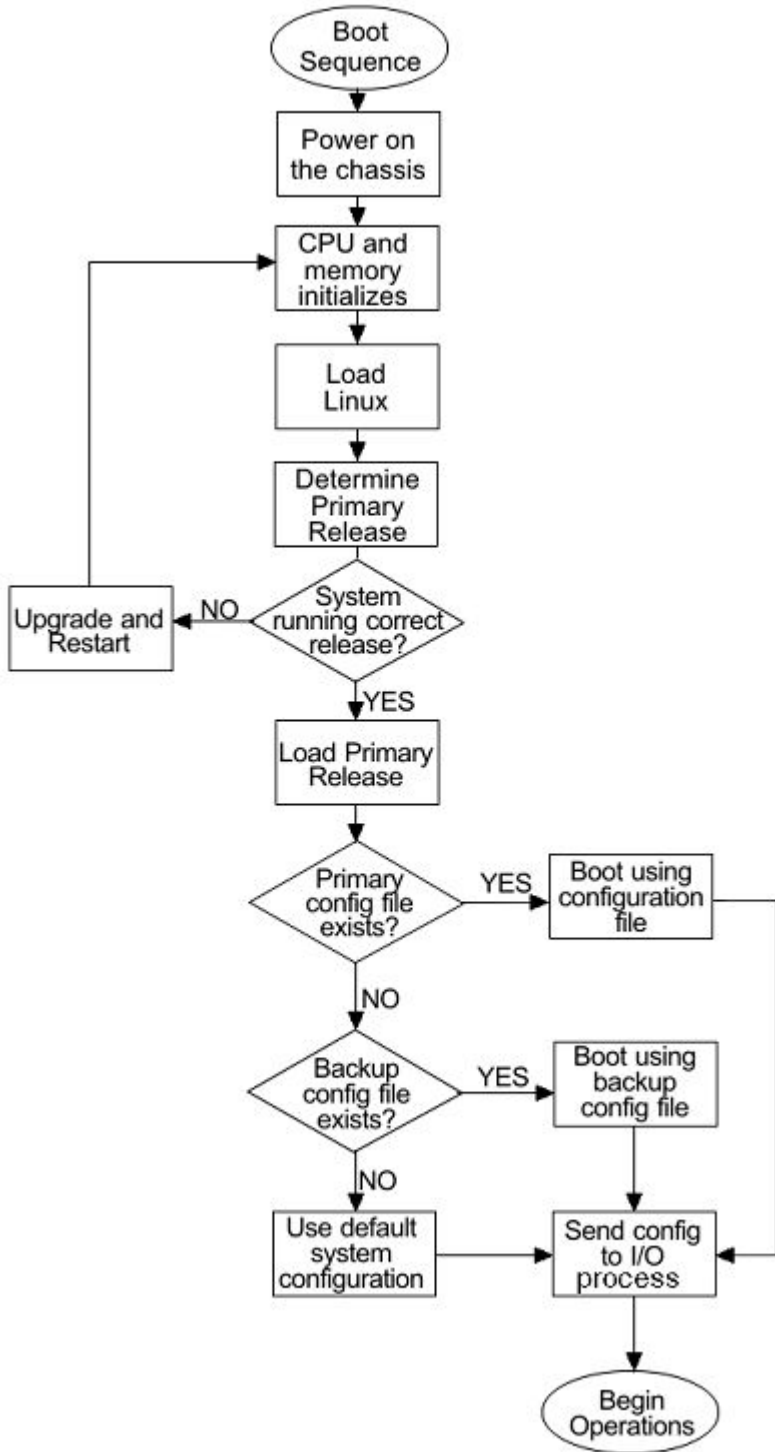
Boot Sequence

Power on the chassis

CPU and memory initializes

Load Linux

Determine Primary Release

System running correct release?

NO

Upgrade and Restart

YES

Load Primary Release

Primary config file exists?

YES

Boot using configuration file

NO

Backup config file exists?

YES

Boot using backup config file

NO

Use default system configuration

Send config to I/O process

Begin Operations